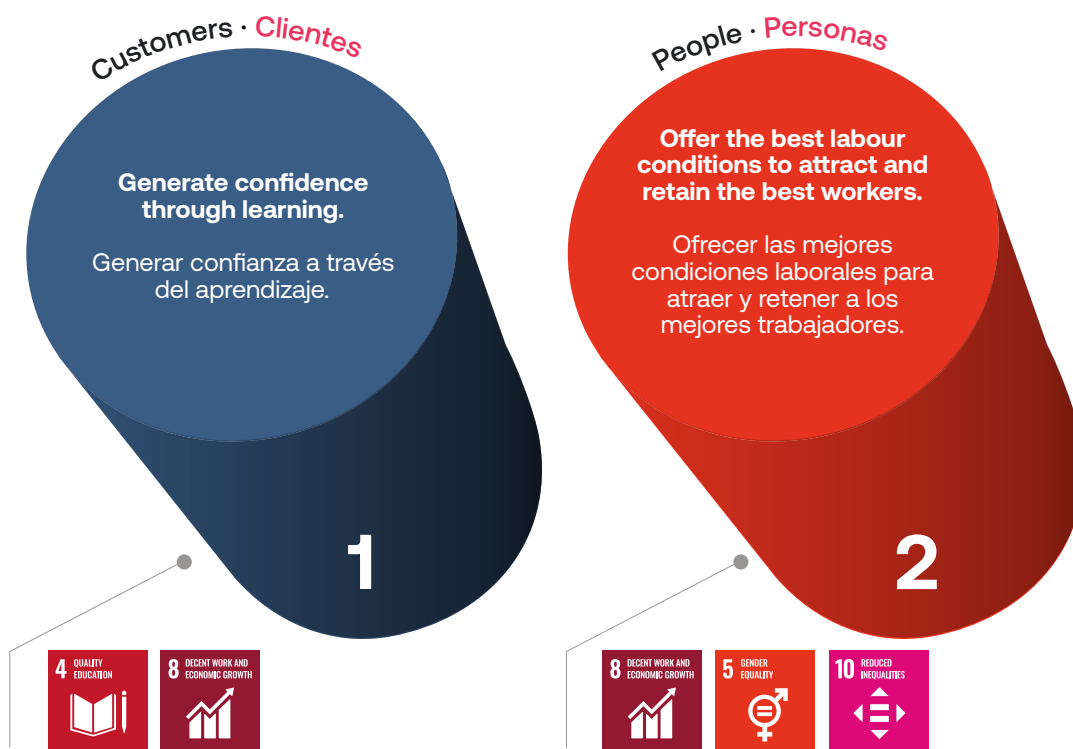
Customers · Clientes

Generate confidence through learning.

Generar confianza a través del aprendizaje.

1

4 QUALITY EDUCATION

8 DECENT WORK AND ECONOMIC GROWTH

People · Personas

Offer the best labour conditions to attract and retain the best workers.

Ofrecer las mejores condiciones laborales para atraer y retener a los mejores trabajadores.

2

8 DECENT WORK AND ECONOMIC GROWTH

5 GENDER EQUALITY

10 REDUCED INEQUALITIES